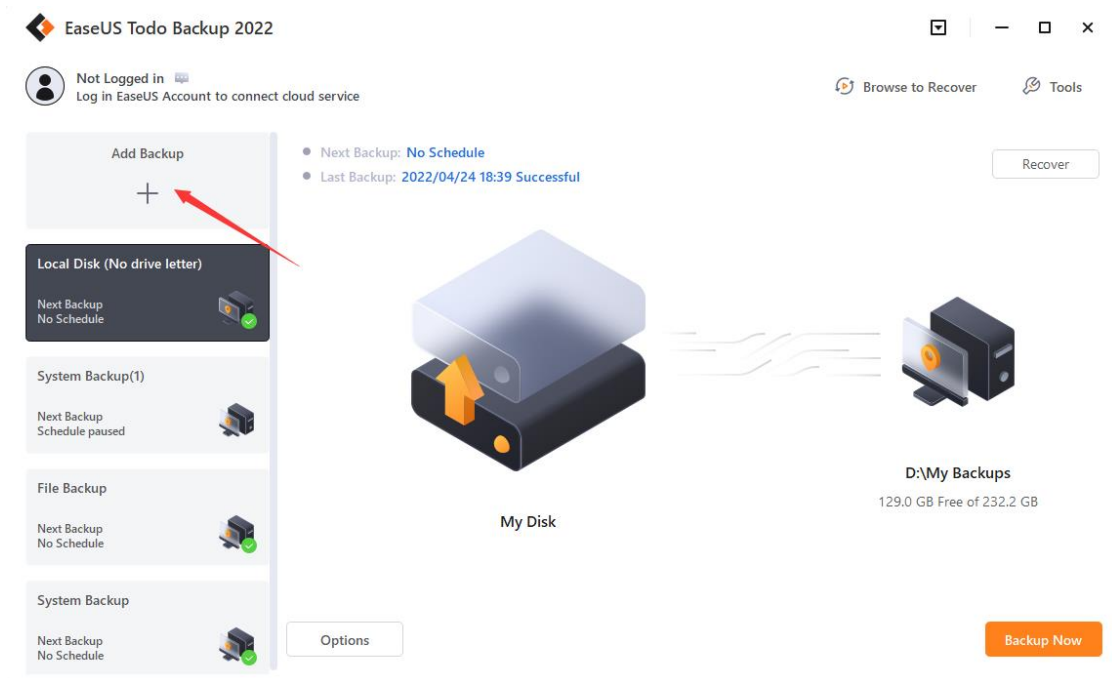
EaseUS Todo Backup 2022

Not Logged in
Log in EaseUS Account to connect cloud service

Browse to Recover
Tools

Add Backup
+

Local Disk (No drive letter)
Next Backup
No Schedule

System Backup(1)
Next Backup
Schedule paused

File Backup
Next Backup
No Schedule

System Backup
Next Backup
No Schedule

Next Backup: No Schedule
Last Backup: 2022/04/24 18:39 Successful

Recover

My Disk

D:\My Backups
129.0 GB Free of 232.2 GB

Options

Backup Now